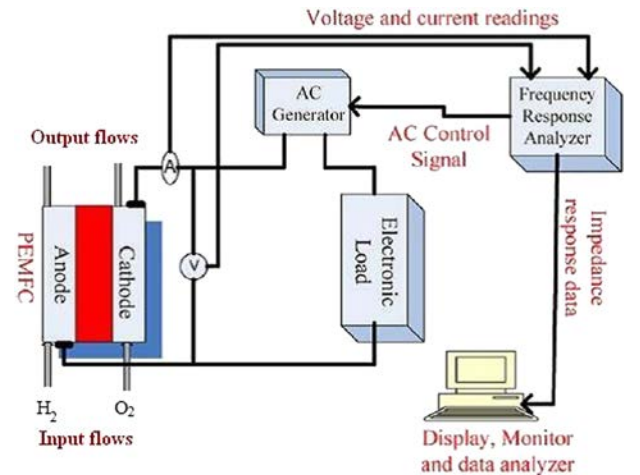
Voltage and current readings

AC Generator

Frequency Response Analyzer

Output flows

AC Control Signal

A

PEMFC

Anode

Cathode

V

Electronic Load

Impedance response data

$H_2$

$O_2$

Input flows

Display, Monitor and data analyzer